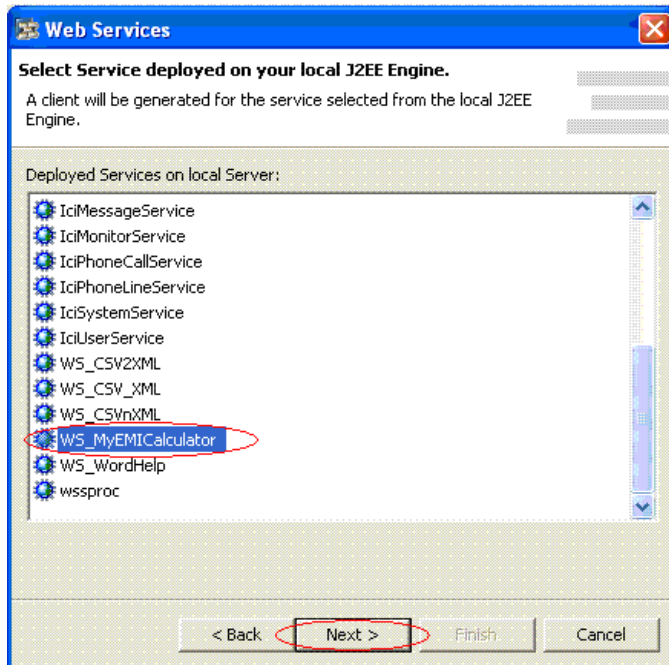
Web Services

Select Service deployed on your local J2EE Engine.

A client will be generated for the service selected from the local J2EE Engine.

Deployed Services on local Server:

IciMessageService
IciMonitorService
IciPhoneCallService
IciPhoneLineService
IciSystemService
IciUserService
WS_CSV2XML
WS_CSV_XML
WS_CSVnXML
WS_MyEMICalculator
WS_WordHelp
wssproc

< Back
Next >
Finish
Cancel